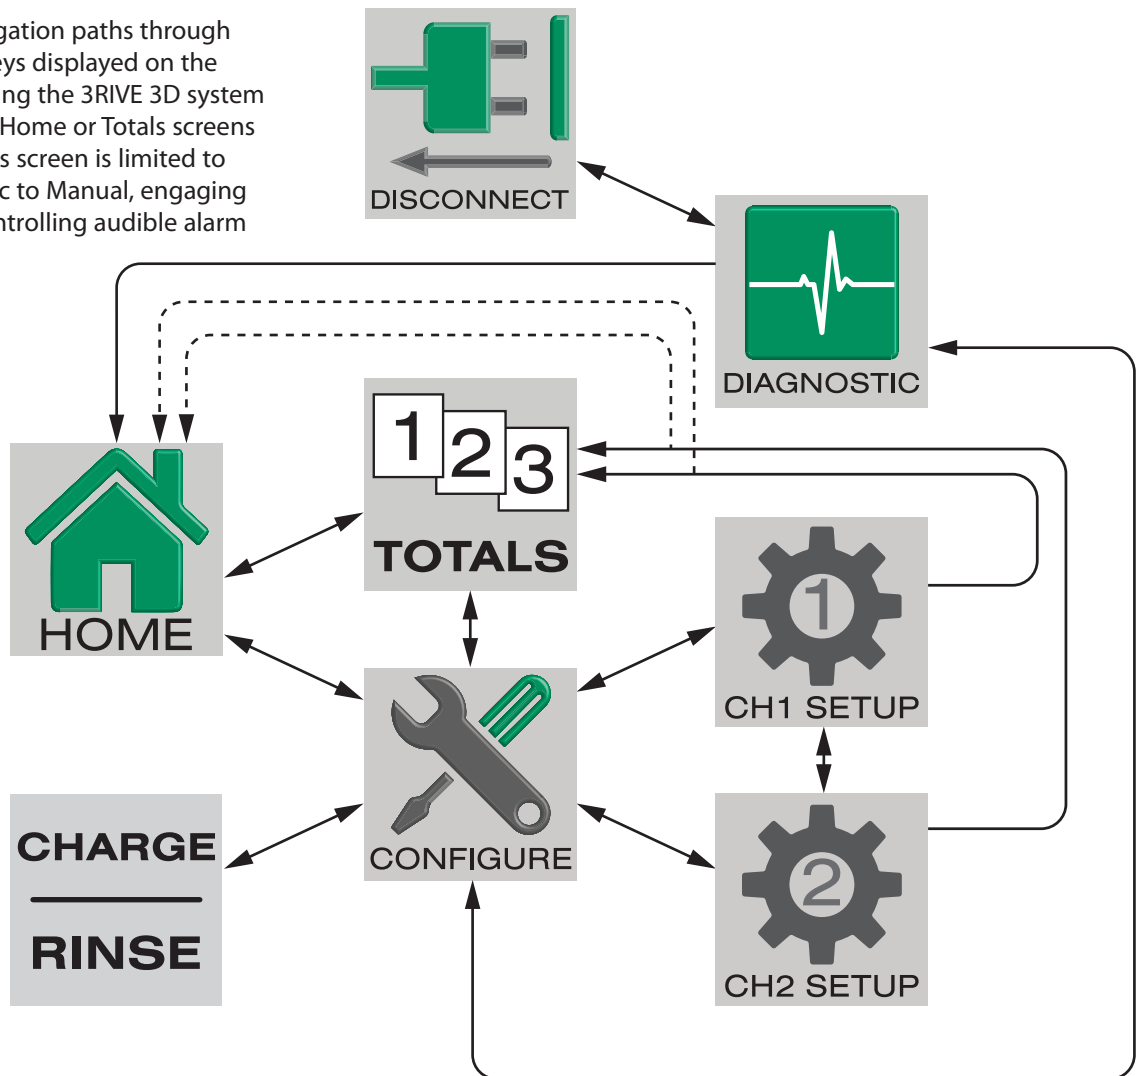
gation paths through
eys displayed on the
ng the 3RIVE 3D system
Home or Totals screens
s screen is limited to
c to Manual, engaging
ntrolling audible alarm

DISCONNECT

DIAGNOSTIC

1 2 3

TOTALS

HOME

1

CH1 SETUP

CONFIGURE

CHARGE

RINSE

2

CH2 SETUP